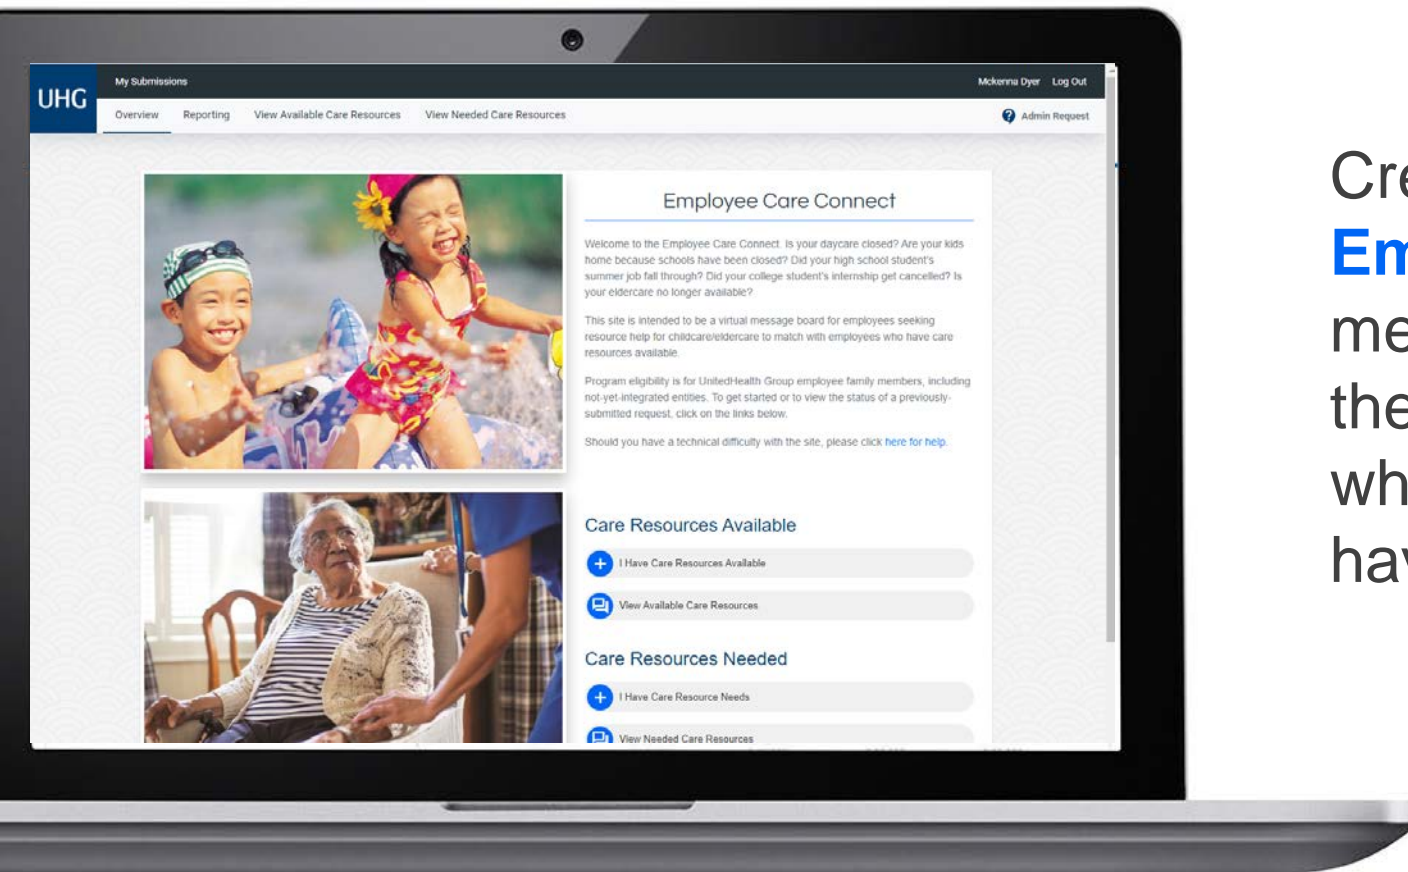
UHG
My Submissions
Mckenna Dyer Log Out
Overview Reporting View Available Care Resources View Needed Care Resources
Admin Request

Employee Care Connect

Welcome to the Employee Care Connect. Is your daycare closed? Are your kids home because schools have been closed? Did your high school student's summer job fall through? Did your college student's internship get cancelled? Is your eldercare no longer available?

This site is intended to be a virtual message board for employees seeking resource help for childcare/eldercare to match with employees who have care resources available.

Program eligibility is for UnitedHealth Group employee family members, including not-yet-integrated entities. To get started or to view the status of a previously-submitted request, click on the links below.

Should you have a technical difficulty with the site, please click here for help.

Care Resources Available
I Have Care Resources Available
View Available Care Resources

Care Resources Needed
I Have Care Resource Needs
View Needed Care Resources

Cre
Em
me
the
wh
hav